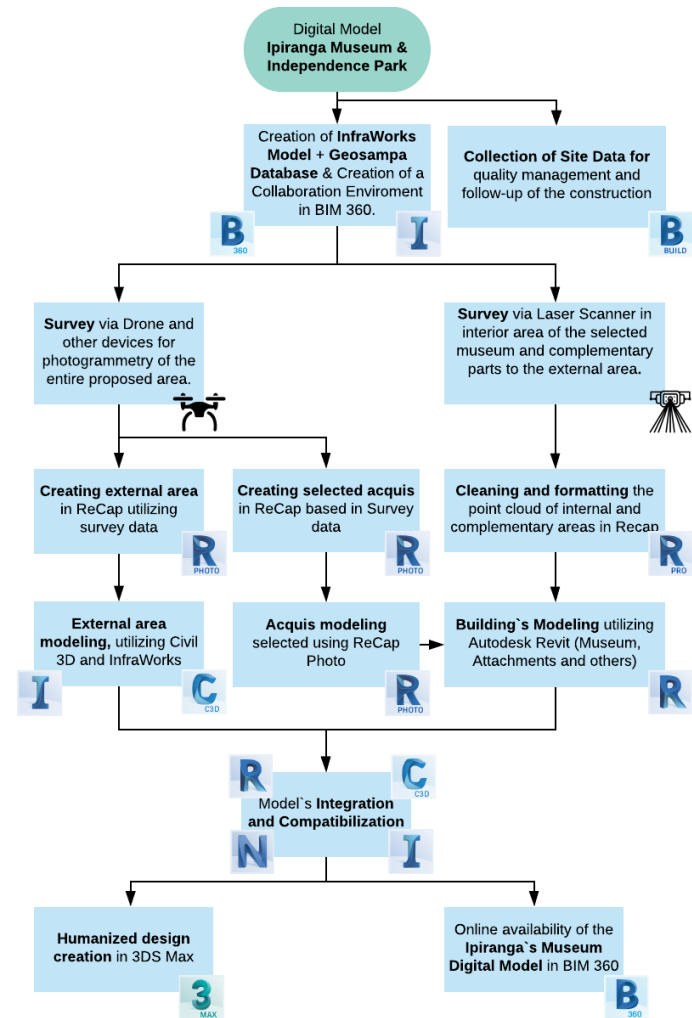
Digital Model
**Ipiranga Museum & Independence Park**

Creation of **InfraWorks Model + Geosampa Database** & Creation of a Collaboration Enviroment in BIM 360.

B 360

I

**Collection of Site Data for** quality management and follow-up of the construction

B BUILD

**Survey** via Drone and other devices for photogrammetry of the entire proposed area.

**Survey** via Laser Scanner in interior area of the selected museum and complementary parts to the external area.

**Creating external area** in ReCap utilizing survey data

R PHOTO

**Creating selected acquis** in ReCap based in Survey data

R PHOTO

**Cleaning and formatting** the point cloud of internal and complementary areas in Recap

R PRO

**External area modeling,** utilizing Civil 3D and InfraWorks

I

C C3D

**Acquis modeling** selected using ReCap Photo

R PHOTO

**Building`s Modeling** utilizing Autodesk Revit (Museum, Attachments and others)

R

R

C C3D

Model`s **Integration and Compatibilization**

N

I

**Humanized design creation** in 3DS Max

3 MAX

Online availability of the **Ipiranga`s Museum Digital Model** in BIM 360

B 360